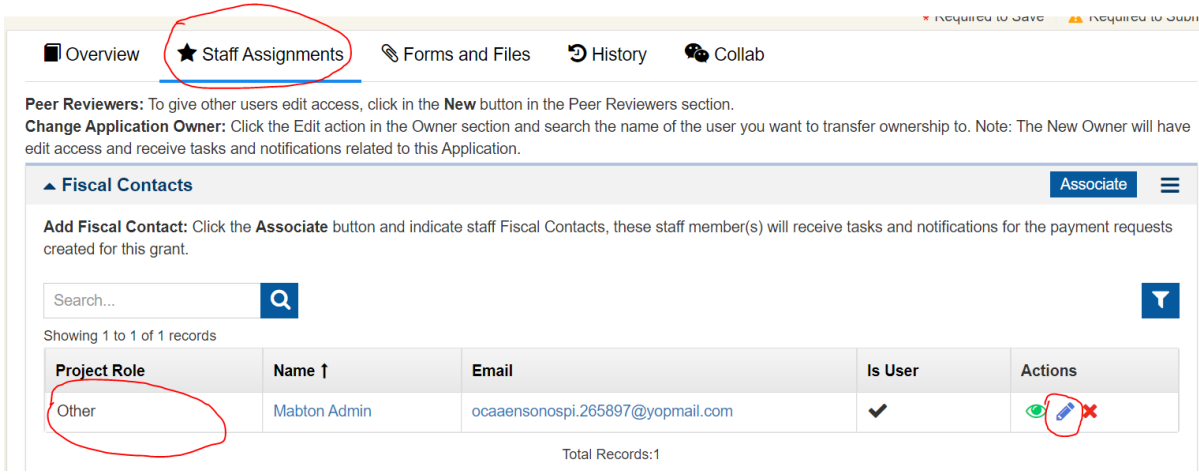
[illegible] Required to Save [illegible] Required to Subm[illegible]

Overview Staff Assignments Forms and Files History Collab

**Peer Reviewers:** To give other users edit access, click in the **New** button in the Peer Reviewers section.
**Change Application Owner:** Click the Edit action in the Owner section and search the name of the user you want to transfer ownership to. Note: The New Owner will have edit access and receive tasks and notifications related to this Application.

Fiscal Contacts

Associate

**Add Fiscal Contact:** Click the **Associate** button and indicate staff Fiscal Contacts, these staff member(s) will receive tasks and notifications for the payment requests created for this grant.

Search...

Showing 1 to 1 of 1 records

| Project Role | Name ↑ | Email | Is User | Actions |
|---|---|---|---|---|
| Other | Mabton Admin | ocaaensonospi.265897@yopmail.com | ✔ | |

Total Records:1